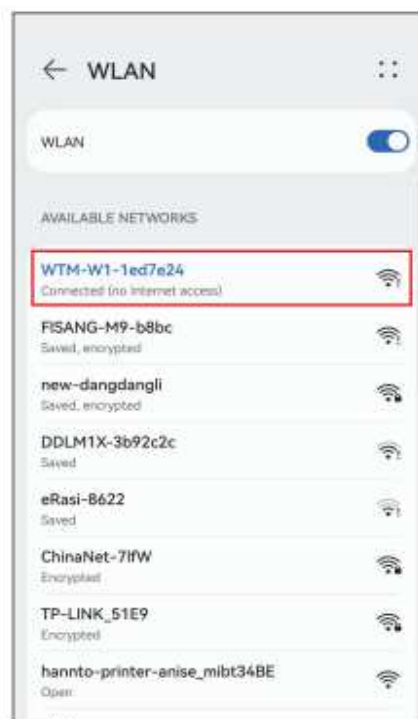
← WLAN

WLAN

AVAILABLE NETWORKS

WTM-W1-1ed7e24
Connected (no Internet access)

FISANG-M9-b8bc
Saved, encrypted

new-dangdangli
Saved, encrypted

DDLM1X-3b92c2c
Saved

eRasi-8622
Saved

ChinaNet-7lfW
Encrypted

TP-LINK_51E9
Encrypted

hannto-printer-anise_mibt34BE
Open